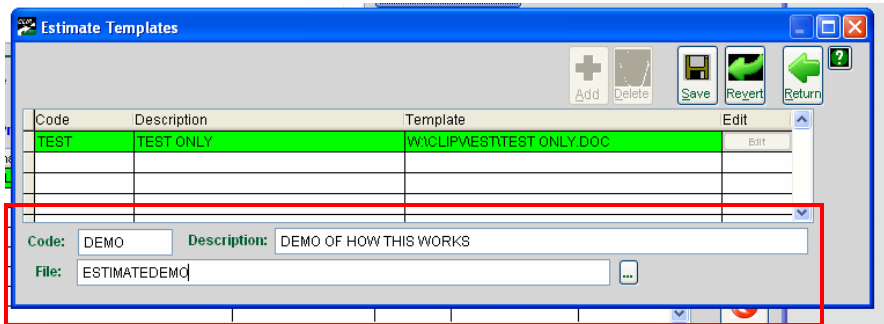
Estimate Templates

Add Delete Save Revert Return ?

| Code | Description | Template | Edit |
|---|---|---|---|
| TEST | TEST ONLY | W:\CLIP\EST\TEST ONLY.DOC | Edit |
| | | | |
| | | | |
| | | | |

Code: DEMO Description: DEMO OF HOW THIS WORKS

File: ESTIMATEDEMO ...